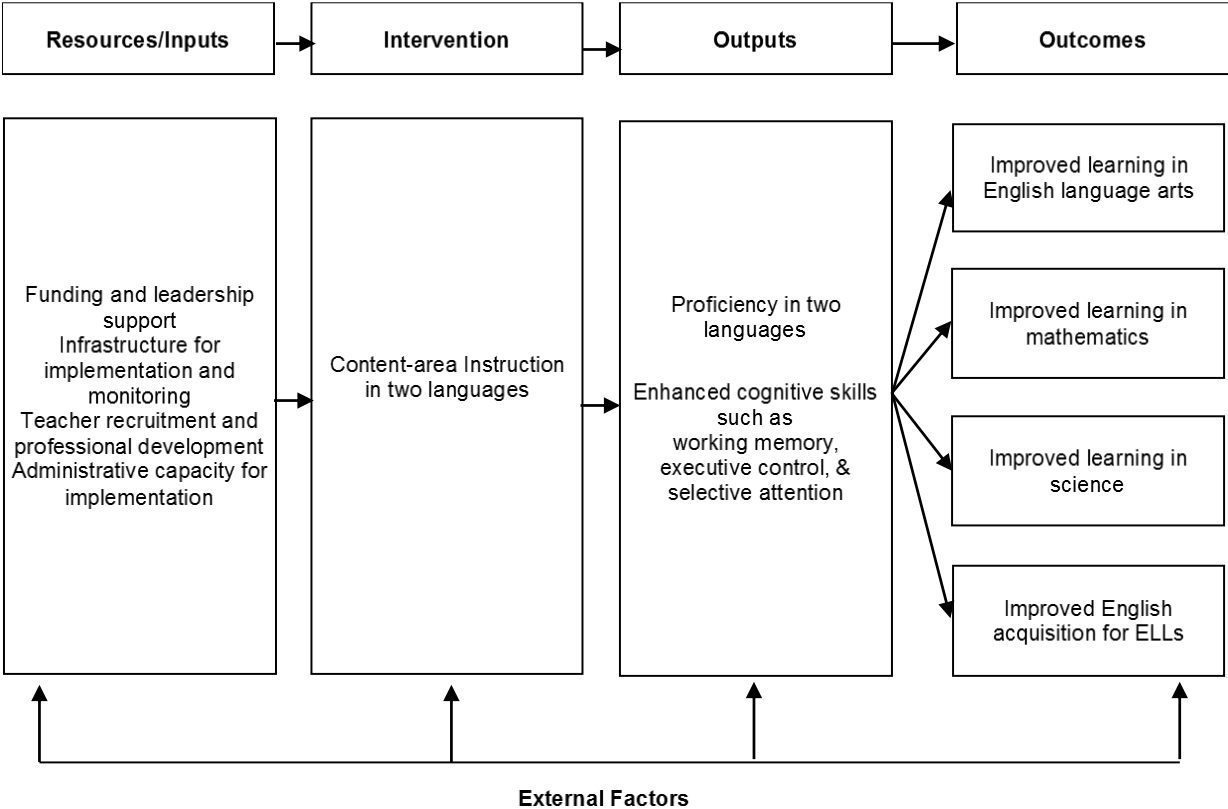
Resources/Inputs

Intervention

Outputs

Outcomes

Funding and leadership support
Infrastructure for implementation and monitoring
Teacher recruitment and professional development
Administrative capacity for implementation

Content-area Instruction in two languages

Proficiency in two languages

Enhanced cognitive skills such as working memory, executive control, & selective attention

Improved learning in English language arts

Improved learning in mathematics

Improved learning in science

Improved English acquisition for ELLs

External Factors